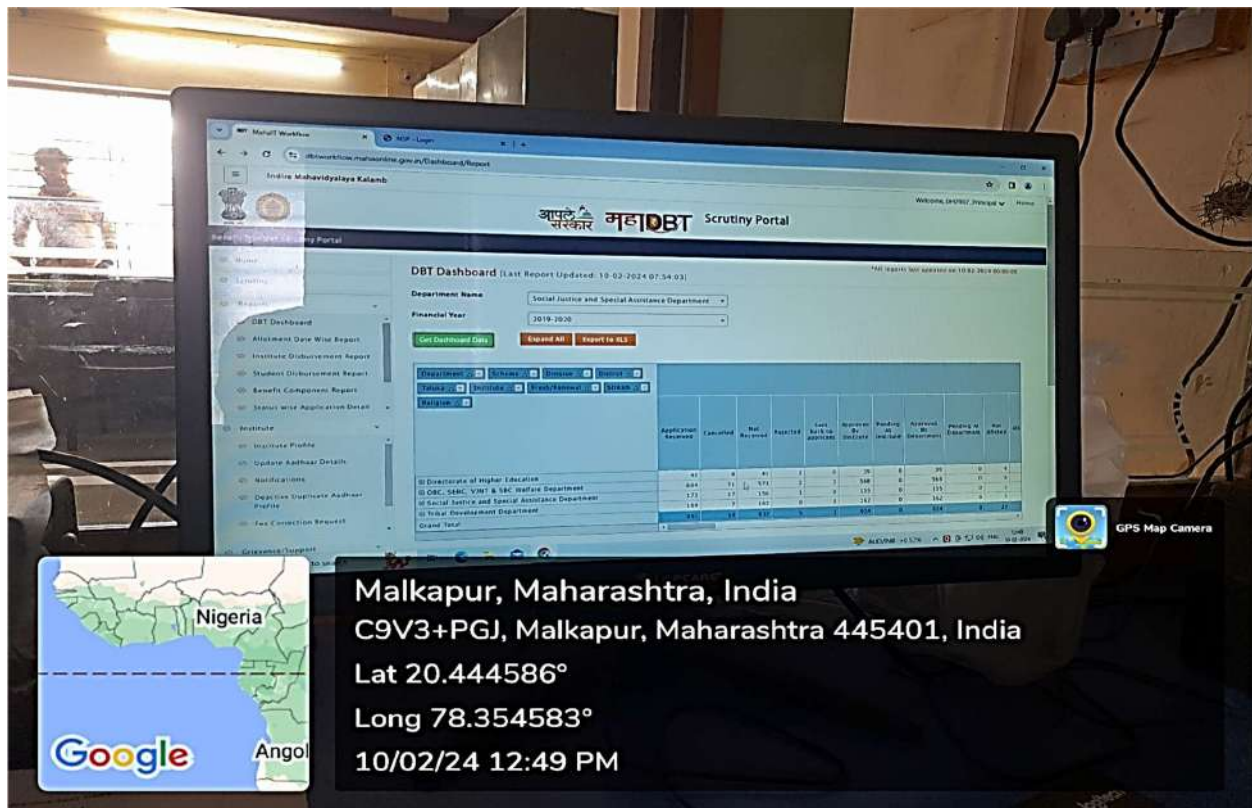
MahaIT Workflow
MDP - Login
dbtworkflow.mahaonline.gov.in/Dashboard/Report
Indira Mahavidyalaya Kalamb
Welcome, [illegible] Principal Home
आपले सरकार महाDBT Scrutiny Portal
Scrutiny Portal
Home
Scrutiny
Reports
DBT Dashboard
Allotment Date Wise Report
Institute Disbursement Report
Student Disbursement Report
Benefit Component Report
Status wise Application Detail
Institute
Institute Profile
Update Aadhaar Details
Notifications
Deactive Duplicate Aadhaar Profile
Fee Correction Request
Grievance/Support
DBT Dashboard (Last Report Updated: 10-02-2024 07:54:03)
Department Name
Social Justice and Special Assistance Department
Financial Year
2019-2020
Get Dashboard Data
Expand All
Export to XLS
Department
Scheme
Division
District
Taluka
Institute
Fresh/Renewal
Stream
Religion

| | Application Received | Cancelled | Not Received | Rejected | Sent back to applicant | Approved By Institute | Pending At Institute | Approved By Department | Pending at Department | Not allotted |
|---|---|---|---|---|---|---|---|---|---|---|
| Directorate of Higher Education | 41 | 0 | 41 | 1 | 0 | 39 | 0 | 39 | 0 | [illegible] |
| OBC, SEBC, VJNT & SBC Welfare Department | 604 | 71 | 571 | 2 | 1 | 548 | 0 | 569 | 0 | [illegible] |
| Social Justice and Special Assistance Department | 173 | 17 | 156 | 1 | 0 | 155 | 0 | 155 | 0 | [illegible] |
| Tribal Development Department | 169 | 7 | 162 | 0 | 1 | 162 | 0 | 162 | 0 | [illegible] |
| Grand Total | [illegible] | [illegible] | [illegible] | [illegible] | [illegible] | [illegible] | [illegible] | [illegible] | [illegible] | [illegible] |

GPS Map Camera
Nigeria
Google
Angol
Malkapur, Maharashtra, India
C9V3+PGJ, Malkapur, Maharashtra 445401, India
Lat 20.444586°
Long 78.354583°
10/02/24 12:49 PM